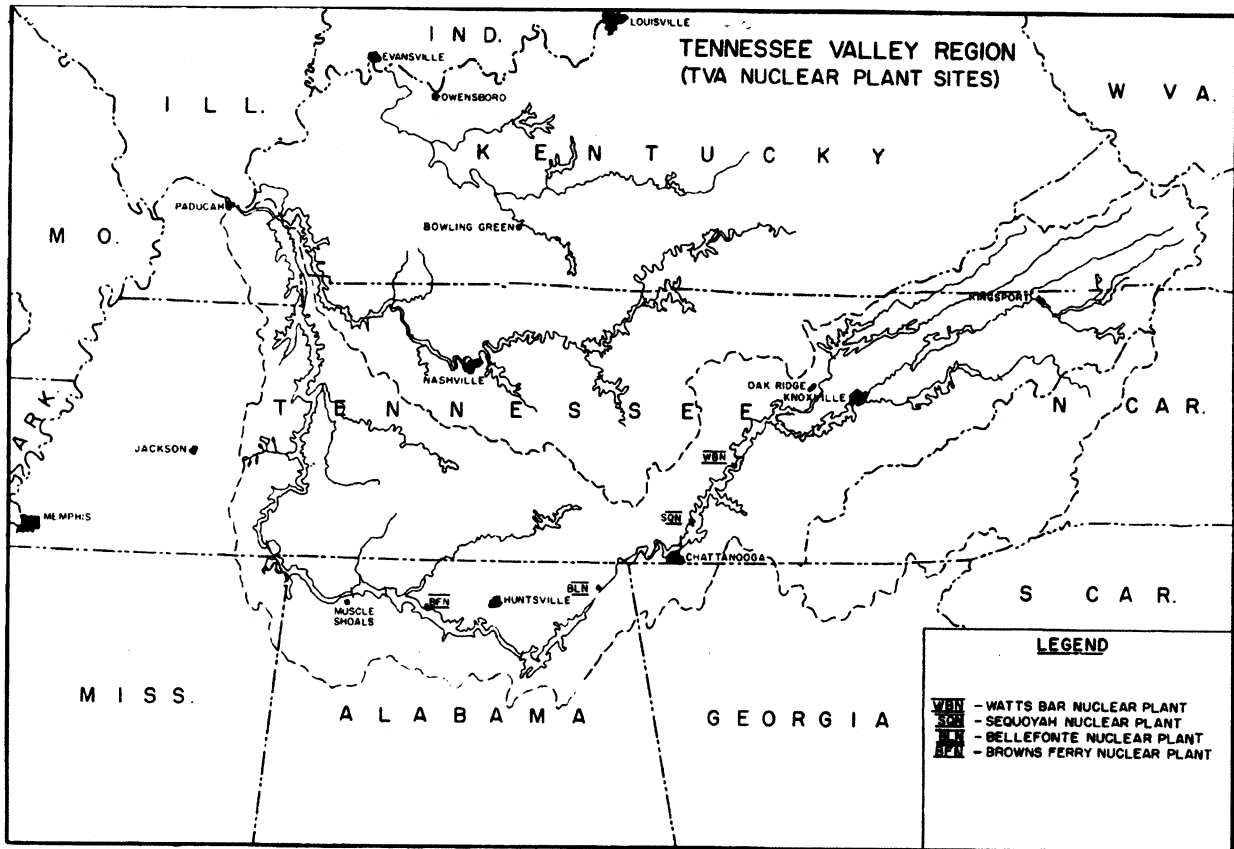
TENNESSEE VALLEY REGION
(TVA NUCLEAR PLANT SITES)

IND.
LOUISVILLE
EVANSVILLE
OWENSBORO
ILL.
W VA.
KENTUCKY
PADUCAH
BOWLING GREEN
MO.
KINGSPORT
NASHVILLE
OAK RIDGE
KNOXVILLE
ARK.
TENNESSEE
N CAR.
JACKSON
WBN
MEMPHIS
SQN
CHATTANOOGA
BLN
BFN
HUNTSVILLE
MUSCLE SHOALS
S CAR.
MISS.
ALABAMA
GEORGIA

LEGEND
WBN - WATTS BAR NUCLEAR PLANT
SQN - SEQUOYAH NUCLEAR PLANT
BLN - BELLEFONTE NUCLEAR PLANT
BFN - BROWNS FERRY NUCLEAR PLANT